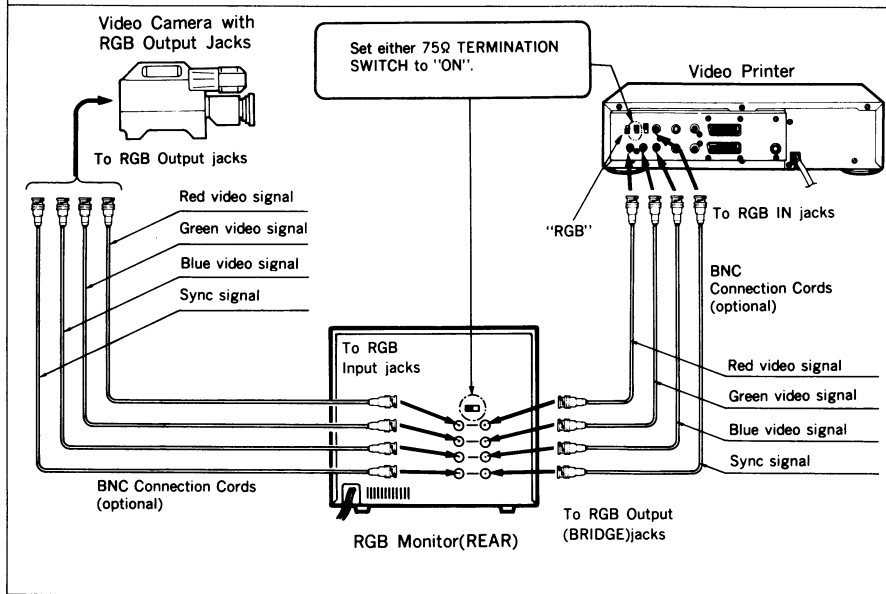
Video Camera with RGB Output Jacks

Set either 75Ω TERMINATION SWITCH to "ON".

Video Printer

To RGB Output jacks

Red video signal

Green video signal

Blue video signal

Sync signal

"RGB"

To RGB IN jacks

BNC Connection Cords (optional)

To RGB Input jacks

Red video signal

Green video signal

Blue video signal

Sync signal

BNC Connection Cords (optional)

To RGB Output (BRIDGE)jacks

RGB Monitor(REAR)